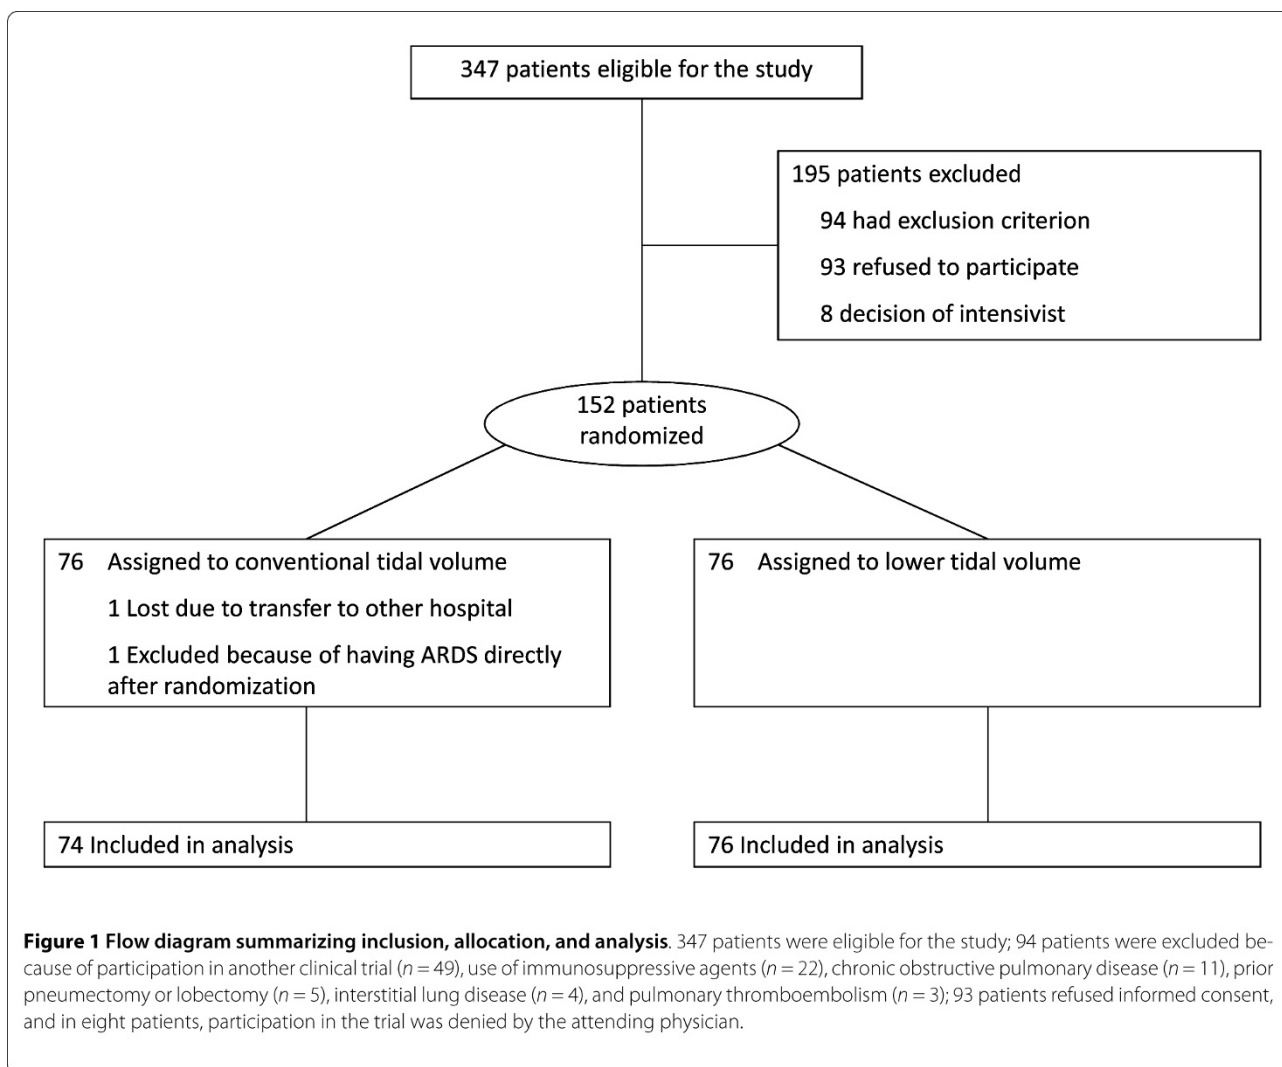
347 patients eligible for the study

195 patients excluded
94 had exclusion criterion
93 refused to participate
8 decision of intensivist

152 patients randomized

76 Assigned to conventional tidal volume
1 Lost due to transfer to other hospital
1 Excluded because of having ARDS directly after randomization

76 Assigned to lower tidal volume

74 Included in analysis

76 Included in analysis

**Figure 1 Flow diagram summarizing inclusion, allocation, and analysis**. 347 patients were eligible for the study; 94 patients were excluded because of participation in another clinical trial ($n = 49$), use of immunosuppressive agents ($n = 22$), chronic obstructive pulmonary disease ($n = 11$), prior pneumectomy or lobectomy ($n = 5$), interstitial lung disease ($n = 4$), and pulmonary thromboembolism ($n = 3$); 93 patients refused informed consent, and in eight patients, participation in the trial was denied by the attending physician.